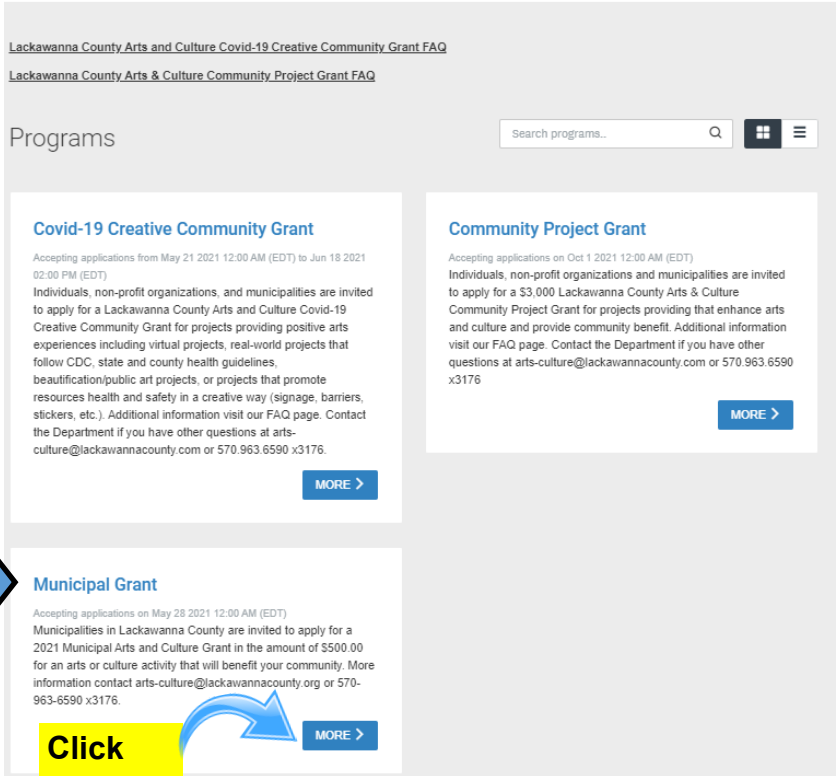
Lackawanna County Arts and Culture Covid-19 Creative Community Grant FAQ

Lackawanna County Arts & Culture Community Project Grant FAQ

Programs

Search programs..

Covid-19 Creative Community Grant

Accepting applications from May 21 2021 12:00 AM (EDT) to Jun 18 2021 02:00 PM (EDT)

Individuals, non-profit organizations, and municipalities are invited to apply for a Lackawanna County Arts and Culture Covid-19 Creative Community Grant for projects providing positive arts experiences including virtual projects, real-world projects that follow CDC, state and county health guidelines, beautification/public art projects, or projects that promote resources health and safety in a creative way (signage, barriers, stickers, etc.). Additional information visit our FAQ page. Contact the Department if you have other questions at arts-culture@lackawannacounty.com or 570.963.6590 x3176.

MORE

Community Project Grant

Accepting applications on Oct 1 2021 12:00 AM (EDT)

Individuals, non-profit organizations and municipalities are invited to apply for a $3,000 Lackawanna County Arts & Culture Community Project Grant for projects providing that enhance arts and culture and provide community benefit. Additional information visit our FAQ page. Contact the Department if you have other questions at arts-culture@lackawannacounty.com or 570.963.6590 x3176

MORE

Municipal Grant

Accepting applications on May 28 2021 12:00 AM (EDT)

Municipalities in Lackawanna County are invited to apply for a 2021 Municipal Arts and Culture Grant in the amount of $500.00 for an arts or culture activity that will benefit your community. More information contact arts-culture@lackawannacounty.org or 570-963-6590 x3176.

MORE

Click